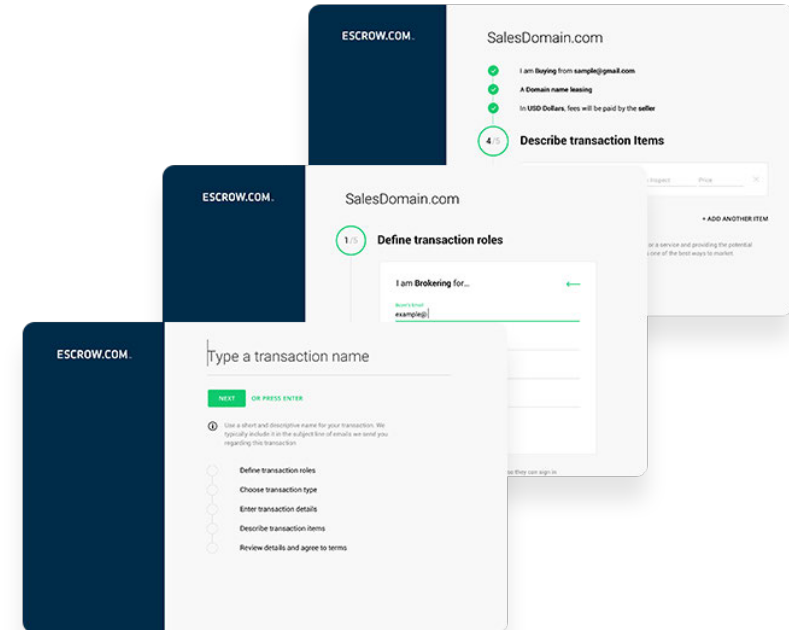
ESCROW.COM.

SalesDomain.com

I am Buying from sample@gmail.com

A Domain name leasing

In USD Dollars, fees will be paid by the seller

4/5 Describe transaction Items

Inspect Price

+ ADD ANOTHER ITEM

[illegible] a service and providing the potential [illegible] one of the best ways to market

ESCROW.COM.

SalesDomain.com

1/5 Define transaction roles

I am Brokering for...

Buyer's Email

example@

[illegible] they can sign in

ESCROW.COM.

Type a transaction name

NEXT OR PRESS ENTER

Use a short and descriptive name for your transaction. We typically include it in the subject line of emails we send you regarding this transaction

Define transaction roles

Choose transaction type

Enter transaction details

Describe transaction items

Review details and agree to terms